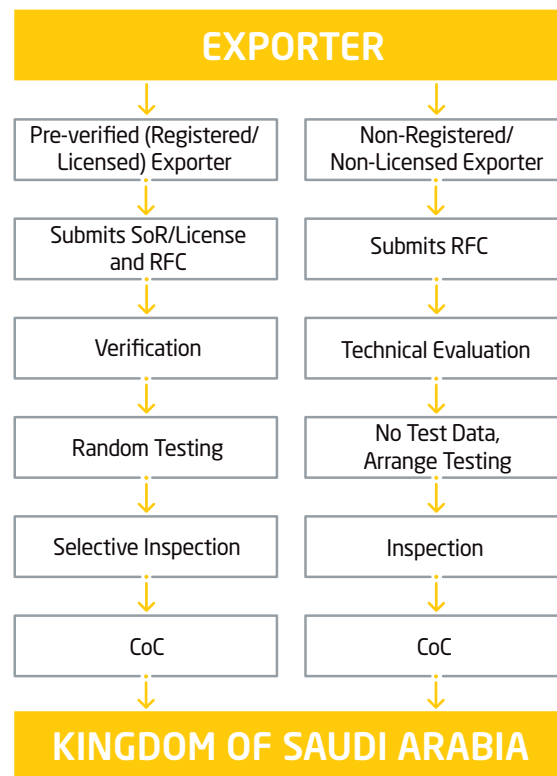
EXPORTER

Pre-verified (Registered/ Licensed) Exporter

Submits SoR/License and RFC

Verification

Random Testing

Selective Inspection

CoC

Non-Registered/ Non-Licensed Exporter

Submits RFC

Technical Evaluation

No Test Data, Arrange Testing

Inspection

CoC

KINGDOM OF SAUDI ARABIA